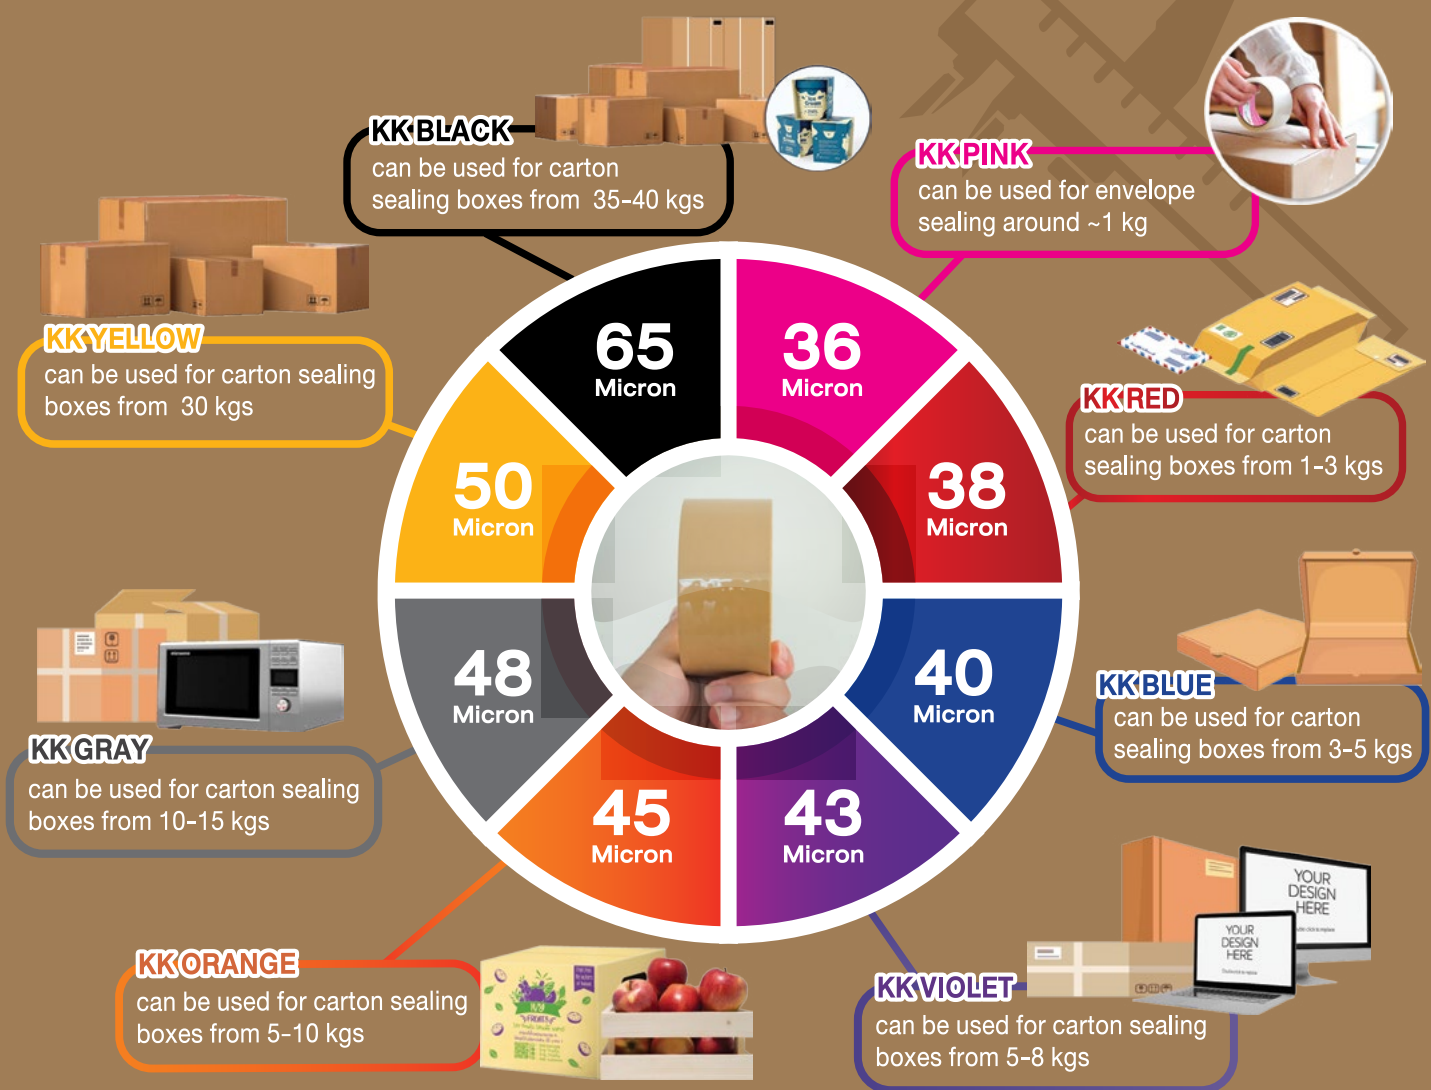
KK BLACK
can be used for carton sealing boxes from 35-40 kgs

KK PINK
can be used for envelope sealing around ~1 kg

KK YELLOW
can be used for carton sealing boxes from 30 kgs

KK RED
can be used for carton sealing boxes from 1-3 kgs

65
Micron

36
Micron

50
Micron

38
Micron

48
Micron

40
Micron

45
Micron

43
Micron

KK GRAY
can be used for carton sealing boxes from 10-15 kgs

KK BLUE
can be used for carton sealing boxes from 3-5 kgs

KK ORANGE
can be used for carton sealing boxes from 5-10 kgs

KK VIOLET
can be used for carton sealing boxes from 5-8 kgs

YOUR DESIGN HERE

YOUR DESIGN HERE